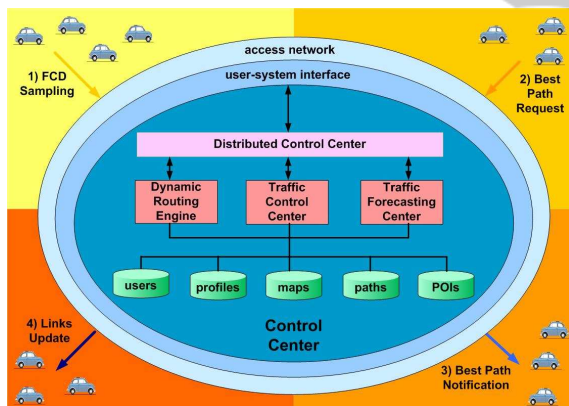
access network

1) FCD Sampling

2) Best Path Request

user-system interface

Distributed Control Center

Dynamic Routing Engine

Traffic Control Center

Traffic Forecasting Center

users

profiles

maps

paths

POIs

Control Center

4) Links Update

3) Best Path Notification